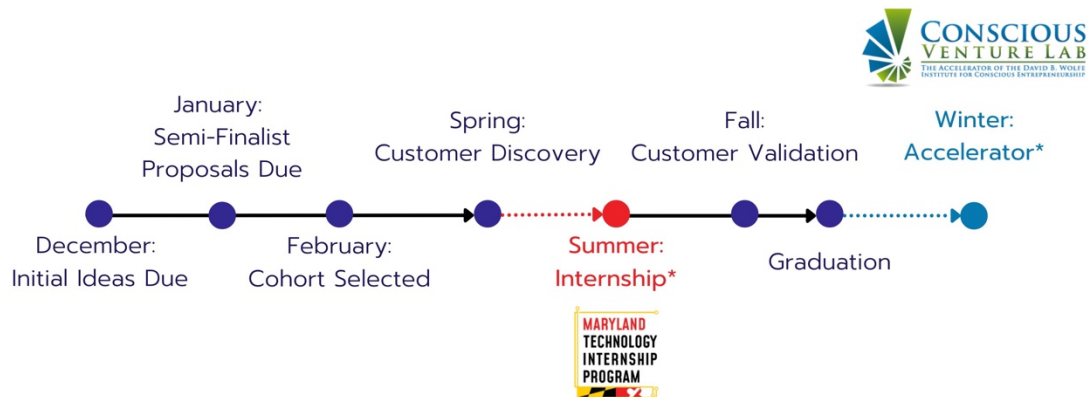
CONSCIOUS VENTURE LAB
THE ACCELERATOR OF THE DAVID B. WOLFE INSTITUTE FOR CONSCIOUS ENTREPRENEURSHIP

January: Semi-Finalist Proposals Due

Spring: Customer Discovery

Fall: Customer Validation

Winter: Accelerator*

December: Initial Ideas Due

February: Cohort Selected

Summer: Internship*

Graduation

MARYLAND TECHNOLOGY INTERNSHIP PROGRAM